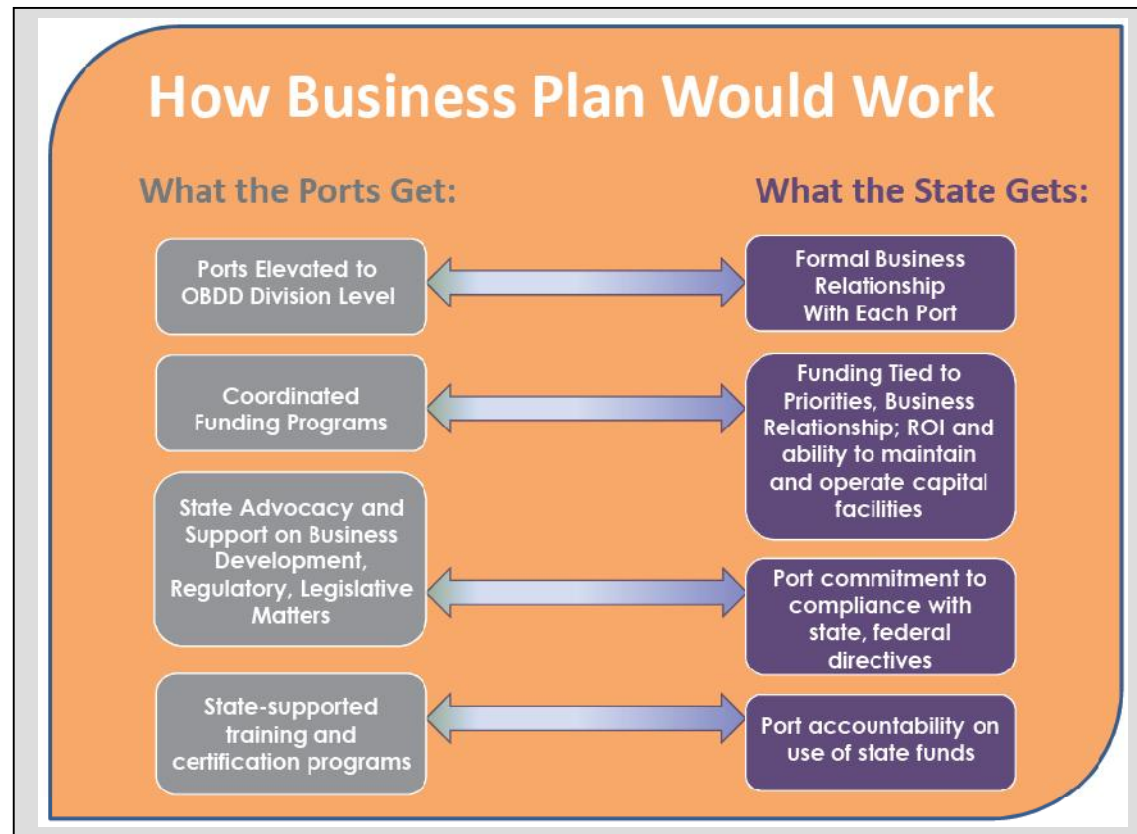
How Business Plan Would Work

What the Ports Get:

What the State Gets:

Ports Elevated to OBDD Division Level

Formal Business Relationship With Each Port

Coordinated Funding Programs

Funding Tied to Priorities, Business Relationship; ROI and ability to maintain and operate capital facilities

State Advocacy and Support on Business Development, Regulatory, Legislative Matters

Port commitment to compliance with state, federal directives

State-supported training and certification programs

Port accountability on use of state funds